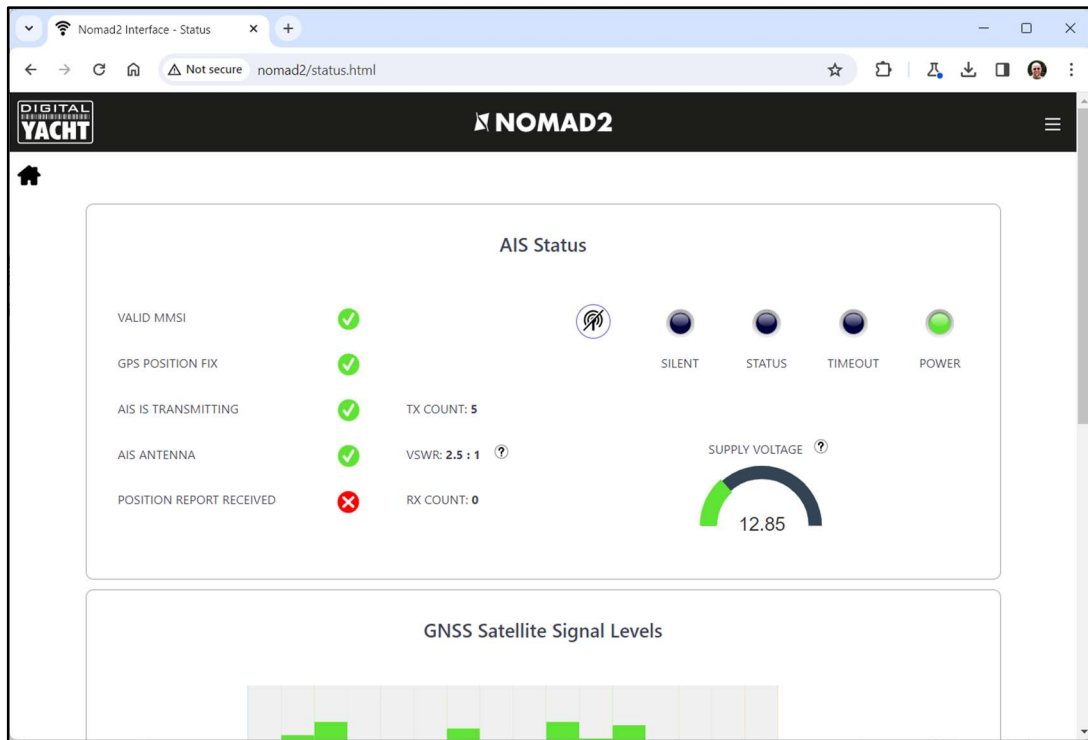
Nomad2 Interface - Status

Not secure nomad2/status.html

DIGITAL YACHT

NOMAD2

AIS Status

VALID MMSI

GPS POSITION FIX

AIS IS TRANSMITTING

TX COUNT: **5**

AIS ANTENNA

VSWR: **2.5 : 1** ?

POSITION REPORT RECEIVED

RX COUNT: **0**

SILENT

STATUS

TIMEOUT

POWER

SUPPLY VOLTAGE ?

12.85

GNSS Satellite Signal Levels